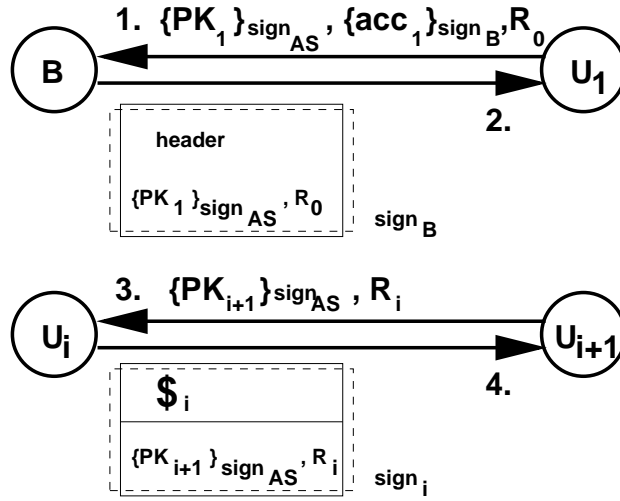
1. $\{PK_1\}_{sign_{AS}}$, $\{acc_1\}_{sign_B}$, $R_0$

B

$U_1$

2.

header

$\{PK_1\}_{sign_{AS}}$, $R_0$

$sign_B$

3. $\{PK_{i+1}\}_{sign_{AS}}$, $R_i$

$U_i$

$U_{i+1}$

4.

$\$_i$

$\{PK_{i+1}\}_{sign_{AS}}$, $R_i$

$sign_i$